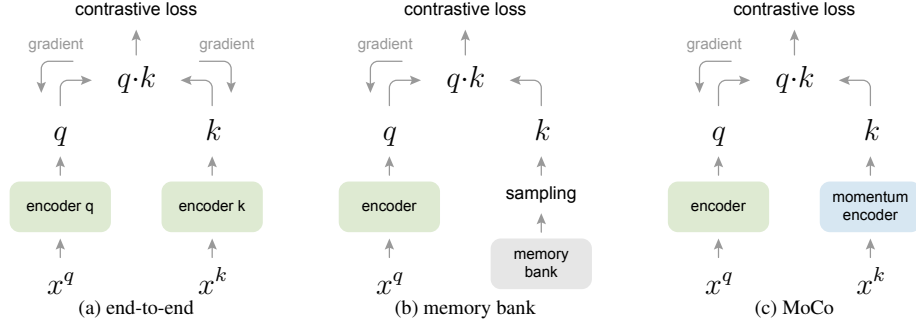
contrastive loss

gradient

gradient

$q \cdot k$

$q$

$k$

encoder q

encoder k

$x^q$

$x^k$

(a) end-to-end

contrastive loss

gradient

$q \cdot k$

$q$

$k$

encoder

sampling

memory bank

$x^q$

(b) memory bank

contrastive loss

gradient

$q \cdot k$

$q$

$k$

encoder

momentum encoder

$x^q$

$x^k$

(c) MoCo